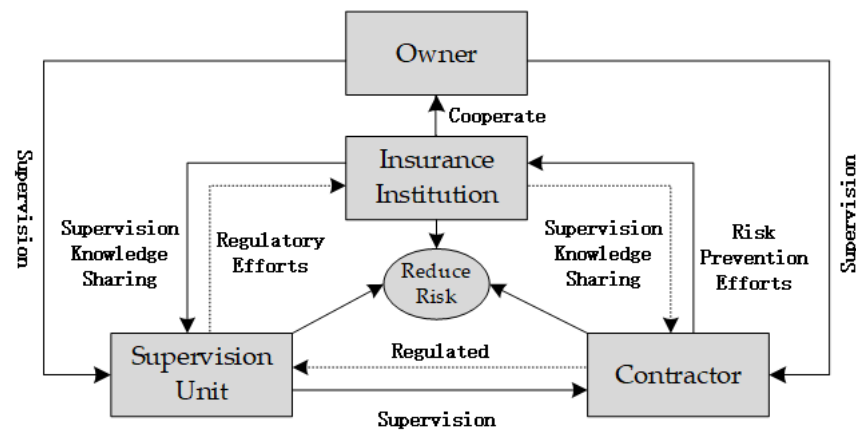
Owner

Cooperate

Insurance Institution

Supervision

Supervision

Supervision Knowledge Sharing

Regulatory Efforts

Reduce Risk

Supervision Knowledge Sharing

Risk Prevention Efforts

Supervision Unit

Regulated

Contractor

Supervision